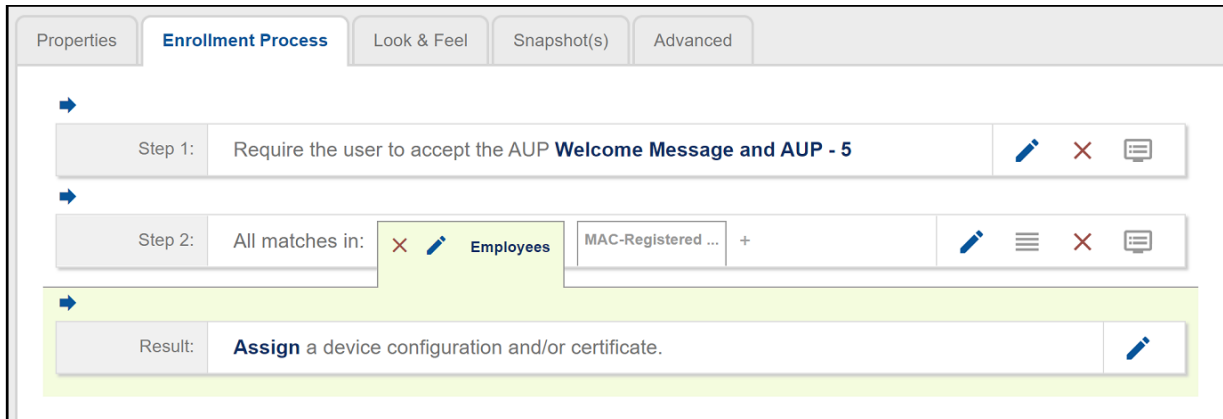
Properties | Enrollment Process | Look & Feel | Snapshot(s) | Advanced

Step 1: Require the user to accept the AUP **Welcome Message and AUP - 5**

Step 2: All matches in: × **Employees** MAC-Registered ... +

Result: **Assign** a device configuration and/or certificate.